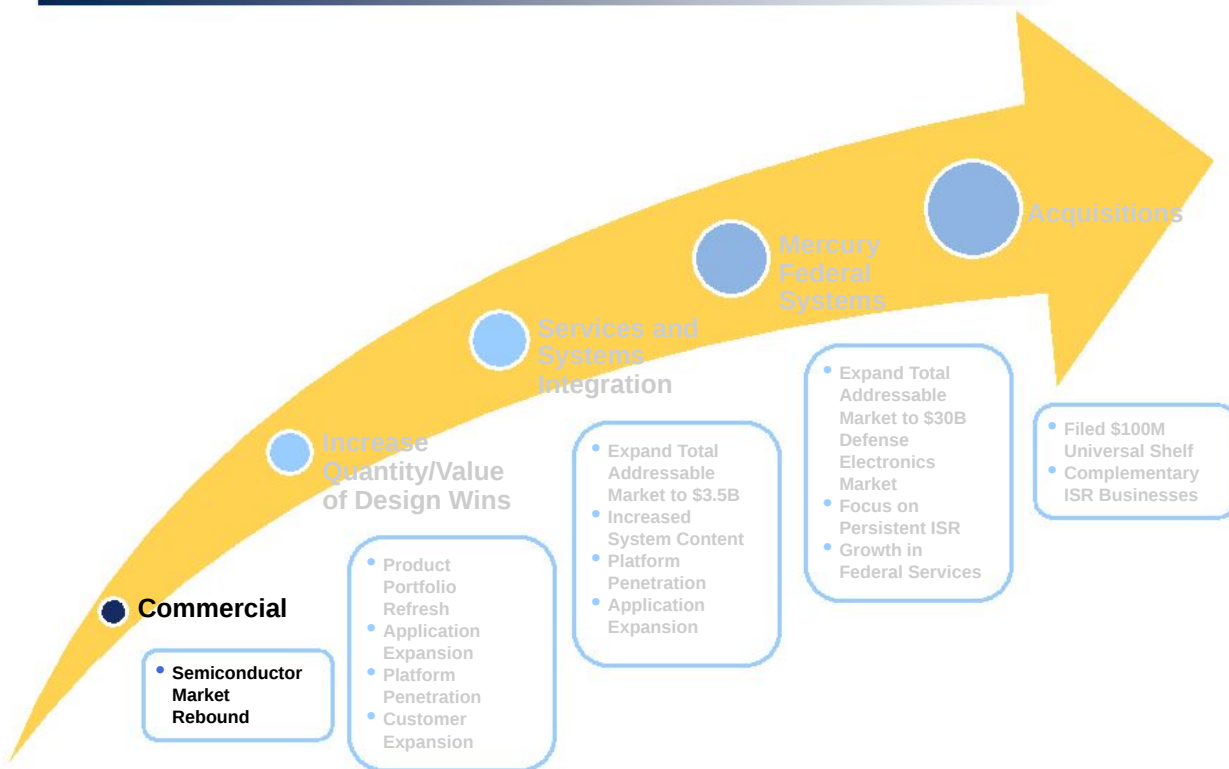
Acquisitions

Mercury Federal Systems

Services and Systems Integration

Increase Quantity/Value of Design Wins

Commercial

- Semiconductor Market Rebound

- Product Portfolio Refresh
- Application Expansion
- Platform Penetration
- Customer Expansion

- Expand Total Addressable Market to \$3.5B
- Increased System Content
- Platform Penetration
- Application Expansion

- Expand Total Addressable Market to \$30B Defense Electronics Market
- Focus on Persistent ISR
- Growth in Federal Services

- Filed \$100M Universal Shelf
- Complementary ISR Businesses